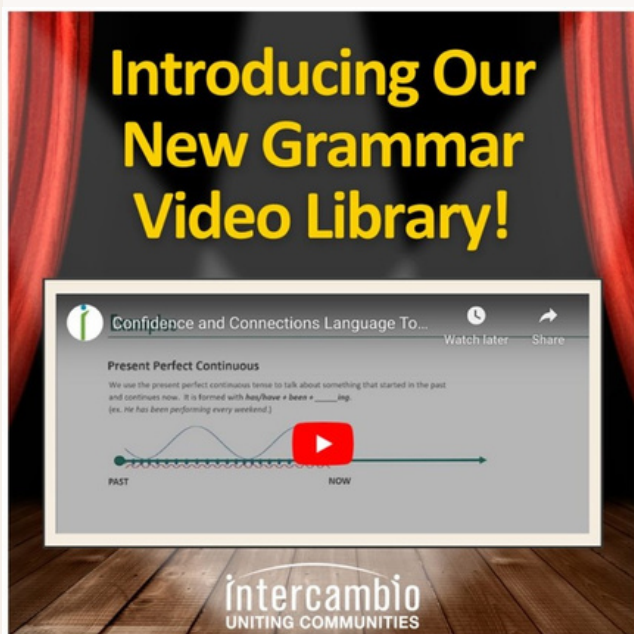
Introducing Our New Grammar Video Library!

Confidence and Connections Language To...

Watch later

Share

Present Perfect Continuous

We use the present perfect continuous tense to talk about something that started in the past and continues now. It is formed with has/have + been + _____ing.

(ex. He has been performing every weekend.)

PAST

NOW

intercambio

UNITING COMMUNITIES